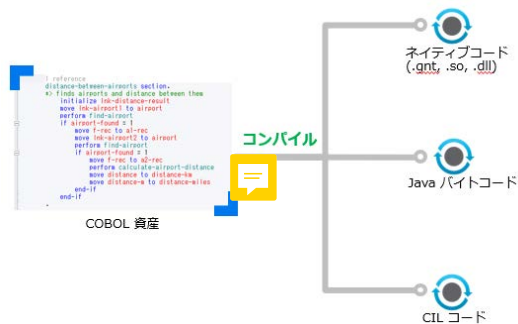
1 reference
distance-between-airports section.
*> finds airports and distance between them
initialize ink-distance-result
move ink-airport1 to airport
perform find-airport
if airport-found = 1
move f-rec to a1-rec
move ink-airport2 to airport
perform find-airport
if airport-found = 1
move f-rec to a2-rec
perform calculate-airport-distance
move distance to distance-km
move distance-m to distance-miles
end-if
end-if

COBOL 資産

コンパイル

ネイティブコード
(.gnt, .so, .dll)

Java バイトコード

CIL コード